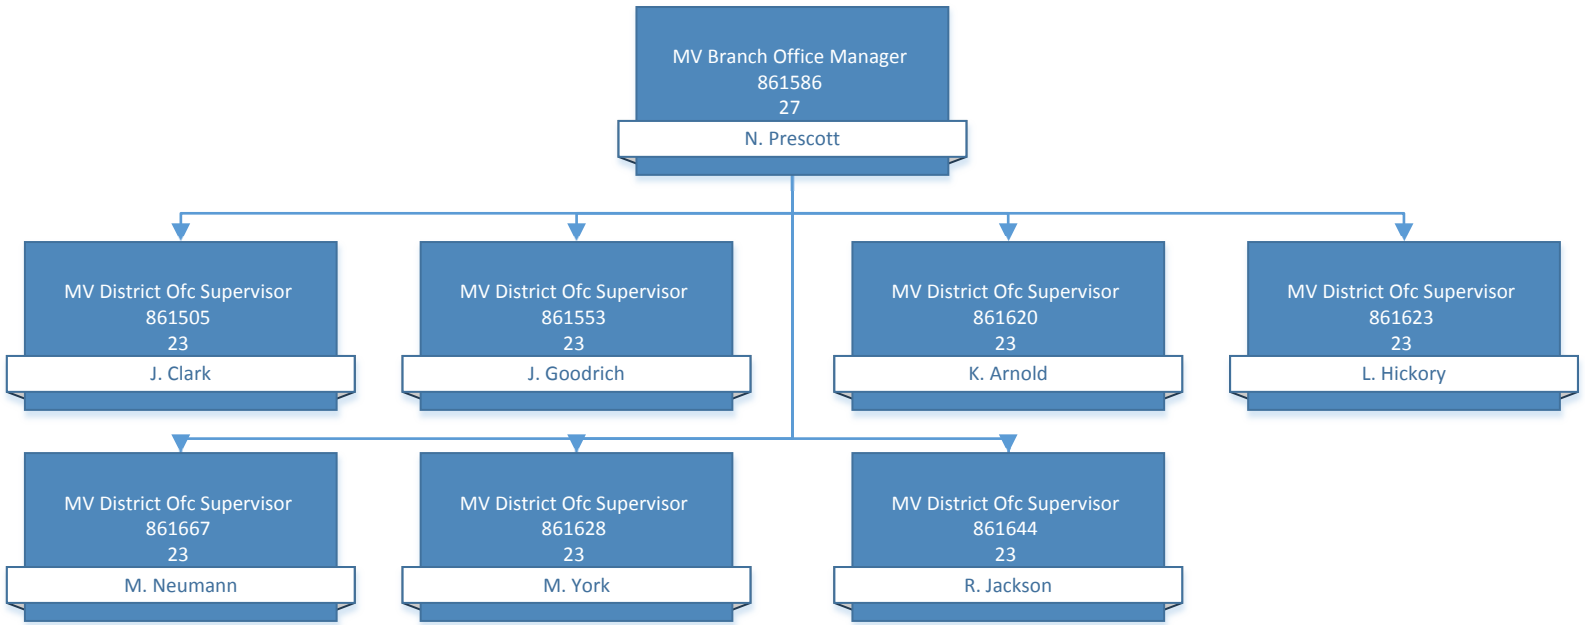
MV Branch Office Manager
861586
27
N. Prescott

MV District Ofc Supervisor
861505
23
J. Clark

MV District Ofc Supervisor
861553
23
J. Goodrich

MV District Ofc Supervisor
861620
23
K. Arnold

MV District Ofc Supervisor
861623
23
L. Hickory

MV District Ofc Supervisor
861667
23
M. Neumann

MV District Ofc Supervisor
861628
23
M. York

MV District Ofc Supervisor
861644
23
R. Jackson